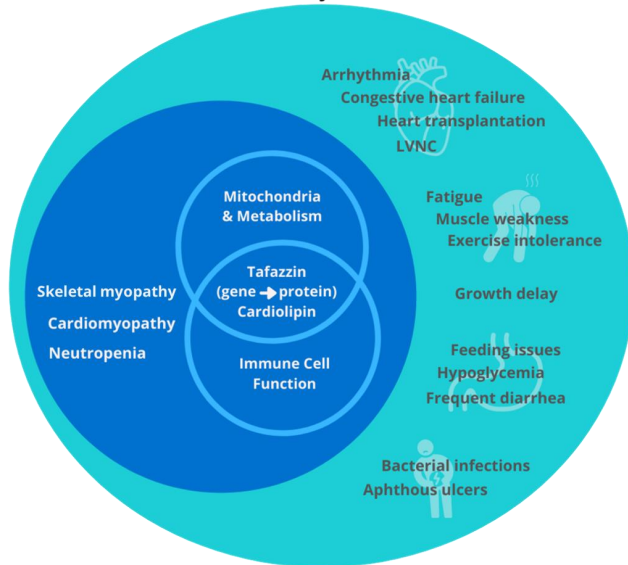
Arrhythmia
Congestive heart failure
Heart transplantation
LVNC

Mitochondria & Metabolism

Tafazzin (gene → protein) Cardiolipin

Immune Cell Function

Skeletal myopathy
Cardiomyopathy
Neutropenia

Fatigue
Muscle weakness
Exercise intolerance

Growth delay

Feeding issues
Hypoglycemia
Frequent diarrhea

Bacterial infections
Aphthous ulcers